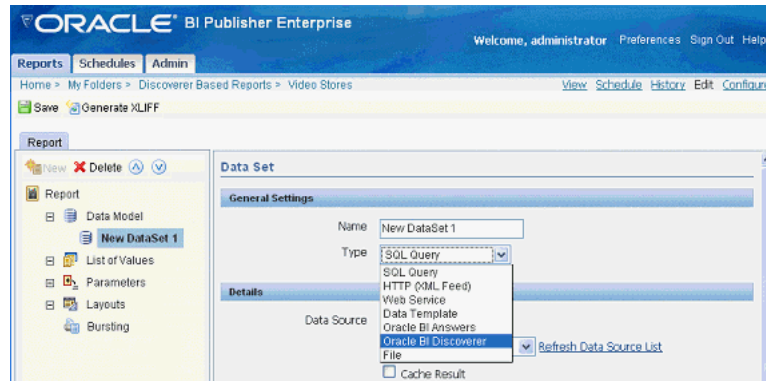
ORACLE® BI Publisher Enterprise

Welcome, administrator Preferences Sign Out Help

Reports Schedules Admin

Home > My Folders > Discoverer Based Reports > Video Stores

View Schedule History Edit Configure

Save Generate XLIFF

Report

New Delete

Report

Data Model

New DataSet 1

List of Values

Parameters

Layouts

Bursting

Data Set

General Settings

Name New DataSet 1

Type SQL Query

SQL Query
HTTP (XML Feed)
Web Service
Data Template
Oracle BI Answers
Oracle BI Discoverer
File

Details

Data Source

Refresh Data Source List

Cache Result